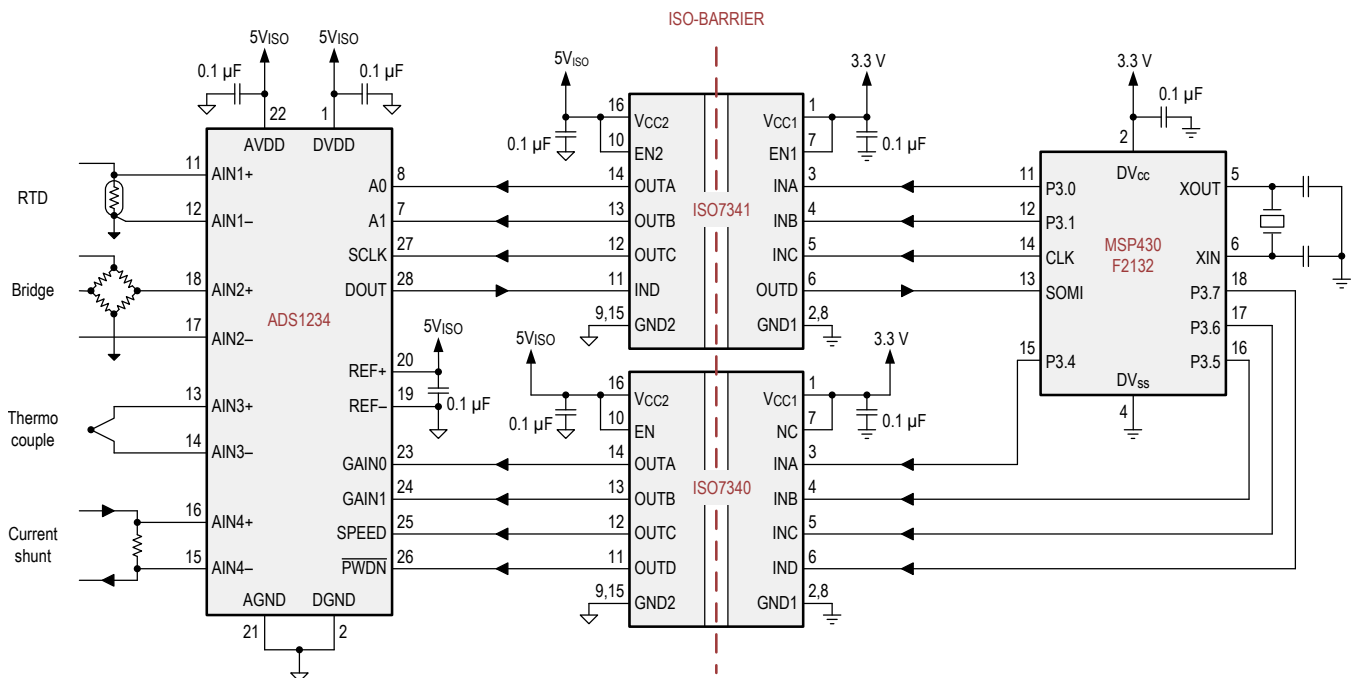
ISO-BARRIER

$5V_{ISO}$ $5V_{ISO}$
0.1 µF 0.1 µF
22 1
AVDD DVDD

RTD
11 AIN1+
12 AIN1–

Bridge
18 AIN2+
17 AIN2–

Thermo couple
13 AIN3+
14 AIN3–

Current shunt
16 AIN4+
15 AIN4–

ADS1234

8 A0
7 A1
27 SCLK
28 DOUT

$5V_{ISO}$
20 REF+
19 REF–
0.1 µF

23 GAIN0
24 GAIN1
25 SPEED
26 $\overline{PWDN}$

AGND DGND
21 2

$5V_{ISO}$
0.1 µF
16 $V_{CC2}$
10 EN2
14 OUTA
13 OUTB
12 OUTC
11 IND
9,15 GND2

ISO7341

3.3 V
1 $V_{CC1}$
7 EN1
0.1 µF
3 INA
4 INB
5 INC
6 OUTD
2,8 GND1

$5V_{ISO}$
0.1 µF
16 $V_{CC2}$
10 EN
14 OUTA
13 OUTB
12 OUTC
11 OUTD
9,15 GND2

ISO7340

3.3 V
1 $V_{CC1}$
7 NC
0.1 µF
3 INA
4 INB
5 INC
6 IND
2,8 GND1

3.3 V
0.1 µF
2
$DV_{CC}$
11 P3.0
12 P3.1
14 CLK
13 SOMI
15 P3.4

MSP430
F2132

5 XOUT
6 XIN
18 P3.7
17 P3.6
16 P3.5

$DV_{SS}$
4